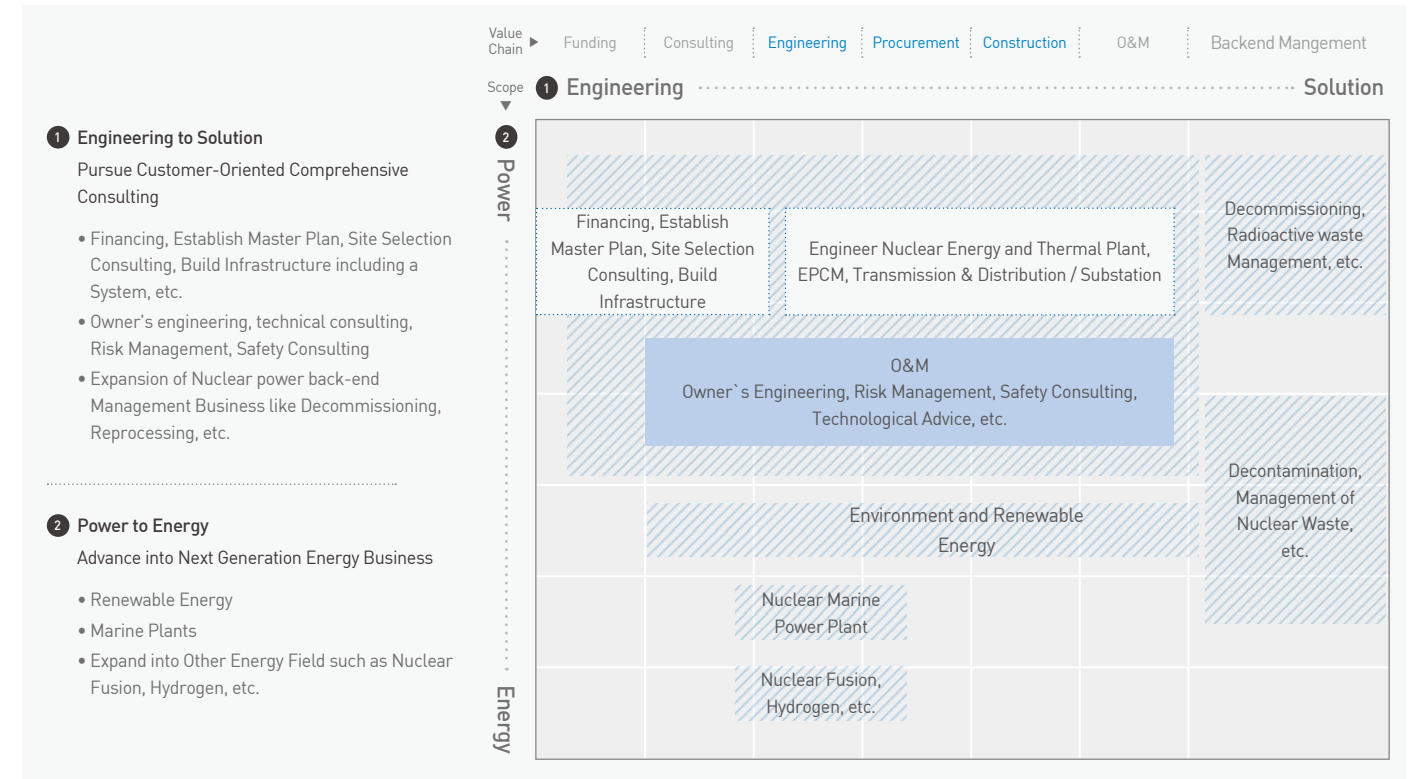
1 Engineering to Solution

Pursue Customer-Oriented Comprehensive Consulting

• Financing, Establish Master Plan, Site Selection Consulting, Build Infrastructure including a System, etc.
• Owner's engineering, technical consulting, Risk Management, Safety Consulting
• Expansion of Nuclear power back-end Management Business like Decommissioning, Reprocessing, etc.

2 Power to Energy

Advance into Next Generation Energy Business

• Renewable Energy
• Marine Plants
• Expand into Other Energy Field such as Nuclear Fusion, Hydrogen, etc.

Value Chain ▶ Funding | Consulting | Engineering | Procurement | Construction | O&M | Backend Mangement

Scope ▼ 1 Engineering Solution

2 Power

Energy

Financing, Establish Master Plan, Site Selection Consulting, Build Infrastructure

Engineer Nuclear Energy and Thermal Plant, EPCM, Transmission & Distribution / Substation

Decommissioning, Radioactive waste Management, etc.

O&M
Owner`s Engineering, Risk Management, Safety Consulting, Technological Advice, etc.

Decontamination, Management of Nuclear Waste, etc.

Environment and Renewable Energy

Nuclear Marine Power Plant

Nuclear Fusion, Hydrogen, etc.